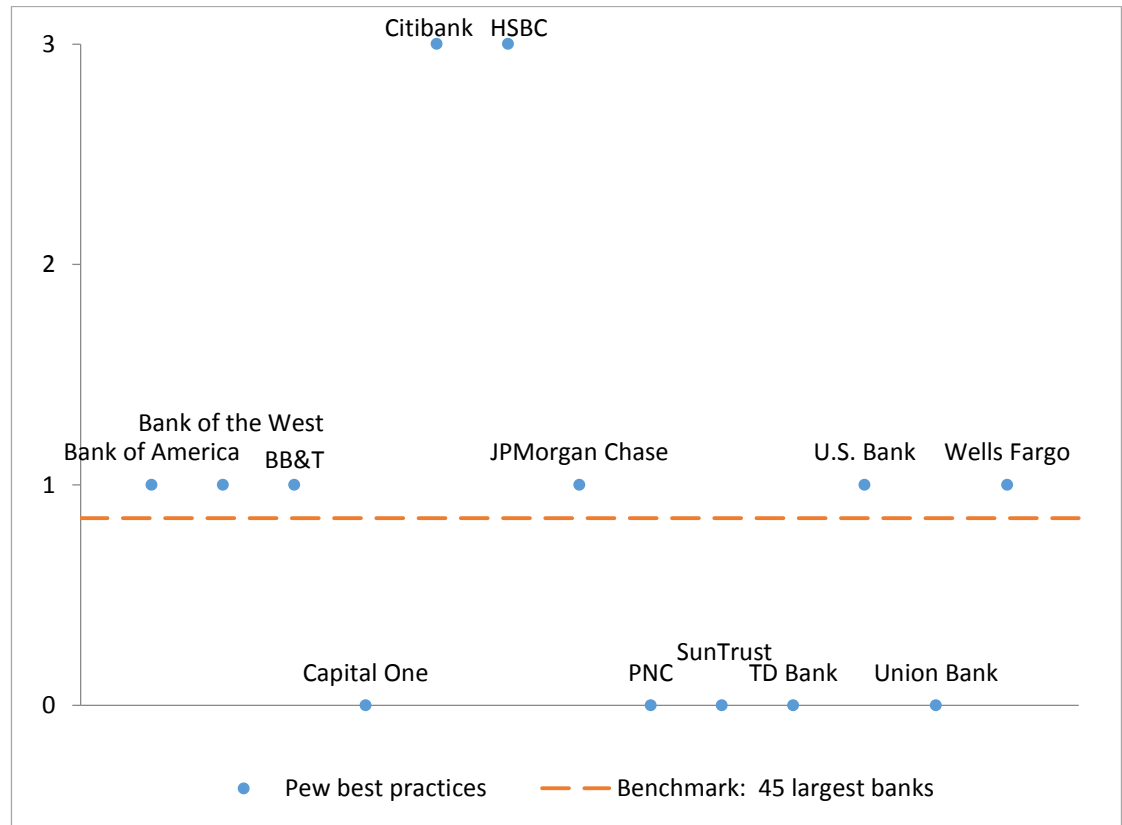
3

2

1

0

Citibank HSBC

Bank of the West

Bank of America

BB&T

JPMorgan Chase

U.S. Bank

Wells Fargo

SunTrust

Capital One

PNC

TD Bank

Union Bank

Pew best practices

Benchmark: 45 largest banks